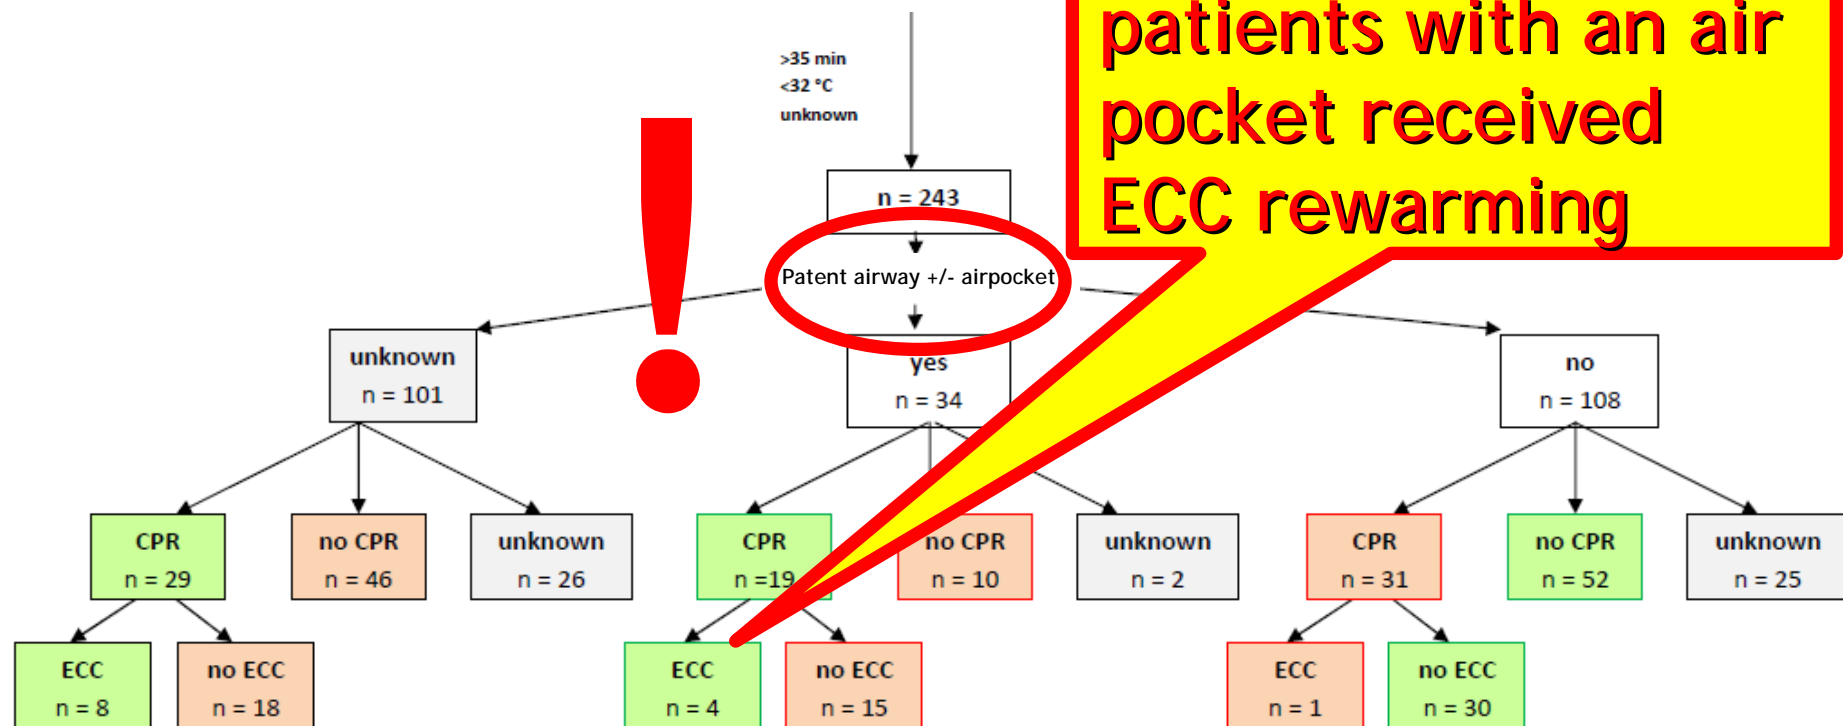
>35 min
<32 °C
unknown

n = 243

Patent airway +/- airpocket

patients with an air pocket received ECC rewarming

!

unknown
n = 101

yes
n = 34

no
n = 108

CPR
n = 29

no CPR
n = 46

unknown
n = 26

CPR
n =19

no CPR
n = 10

unknown
n = 2

CPR
n = 31

no CPR
n = 52

unknown
n = 25

ECC
n = 8

no ECC
n = 18

ECC
n = 4

no ECC
n = 15

ECC
n = 1

no ECC
n = 30